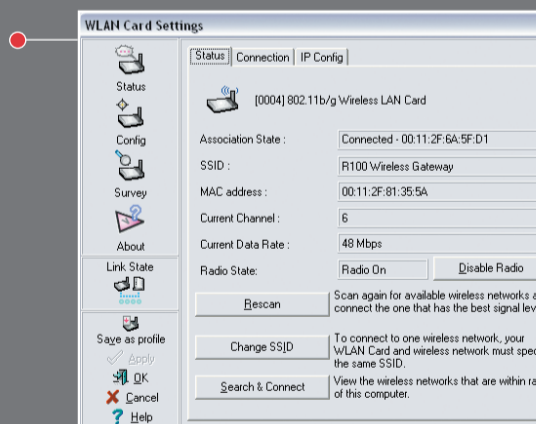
WLAN Card Settings

Status
Config
Survey
About
Link State
Save as profile
Apply
OK
Cancel
Help

Status | Connection | IP Config

[0004] 802.11b/g Wireless LAN Card

| | |
|---|---|
| Association State : | Connected - 00:11:2F:6A:5F:D1 |
| SSID : | R100 Wireless Gateway |
| MAC address : | 00:11:2F:81:35:5A |
| Current Channel : | 6 |
| Current Data Rate : | 48 Mbps |
| Radio State: | Radio On | Disable Radio |

Rescan — Scan again for available wireless networks a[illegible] connect the one that has the best signal lev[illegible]

Change SSID — To connect to one wireless network, your WLAN Card and wireless network must spec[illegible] the same SSID.

Search & Connect — View the wireless networks that are within ra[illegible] of this computer.